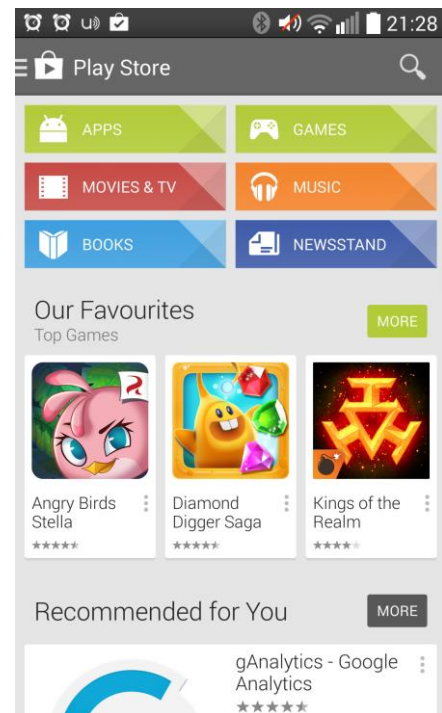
21:28

Play Store

APPS

GAMES

MOVIES & TV

MUSIC

BOOKS

NEWSSTAND

Our Favourites
Top Games

MORE

Angry Birds Stella

Diamond Digger Saga

Kings of the Realm

Recommended for You

MORE

gAnalytics - Google Analytics